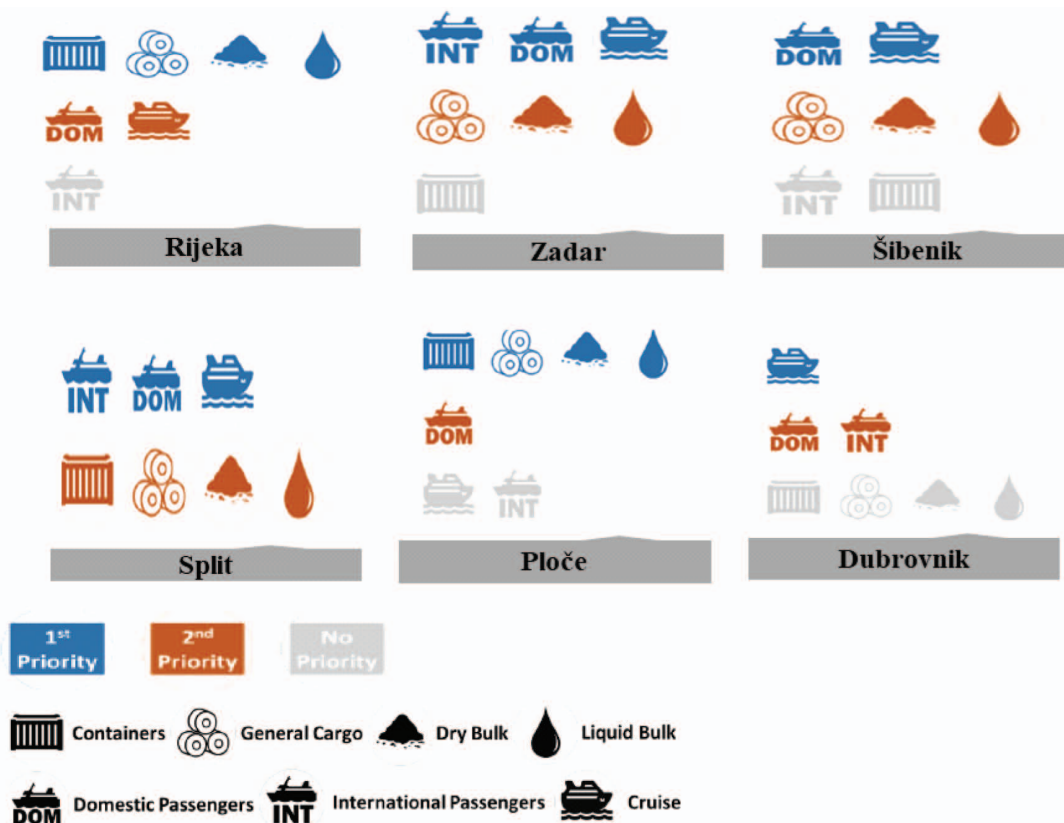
DOM
INT
Rijeka

INT DOM
Zadar

DOM
INT
Šibenik

INT DOM
Split

DOM
INT
Ploče

DOM INT
Dubrovnik

1st Priority
2nd Priority
No Priority

Containers
General Cargo
Dry Bulk
Liquid Bulk
DOM Domestic Passengers
INT International Passengers
Cruise